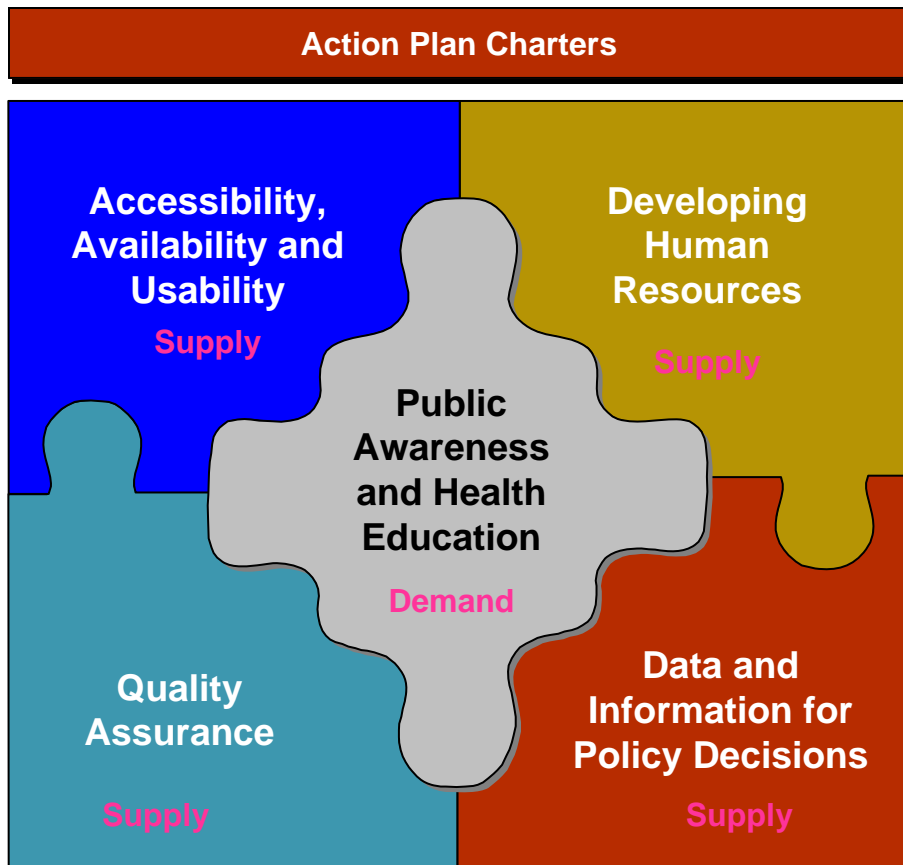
Action Plan Charters

Accessibility, Availability and Usability

Supply

Developing Human Resources

Supply

Public Awareness and Health Education

Demand

Quality Assurance

Supply

Data and Information for Policy Decisions

Supply